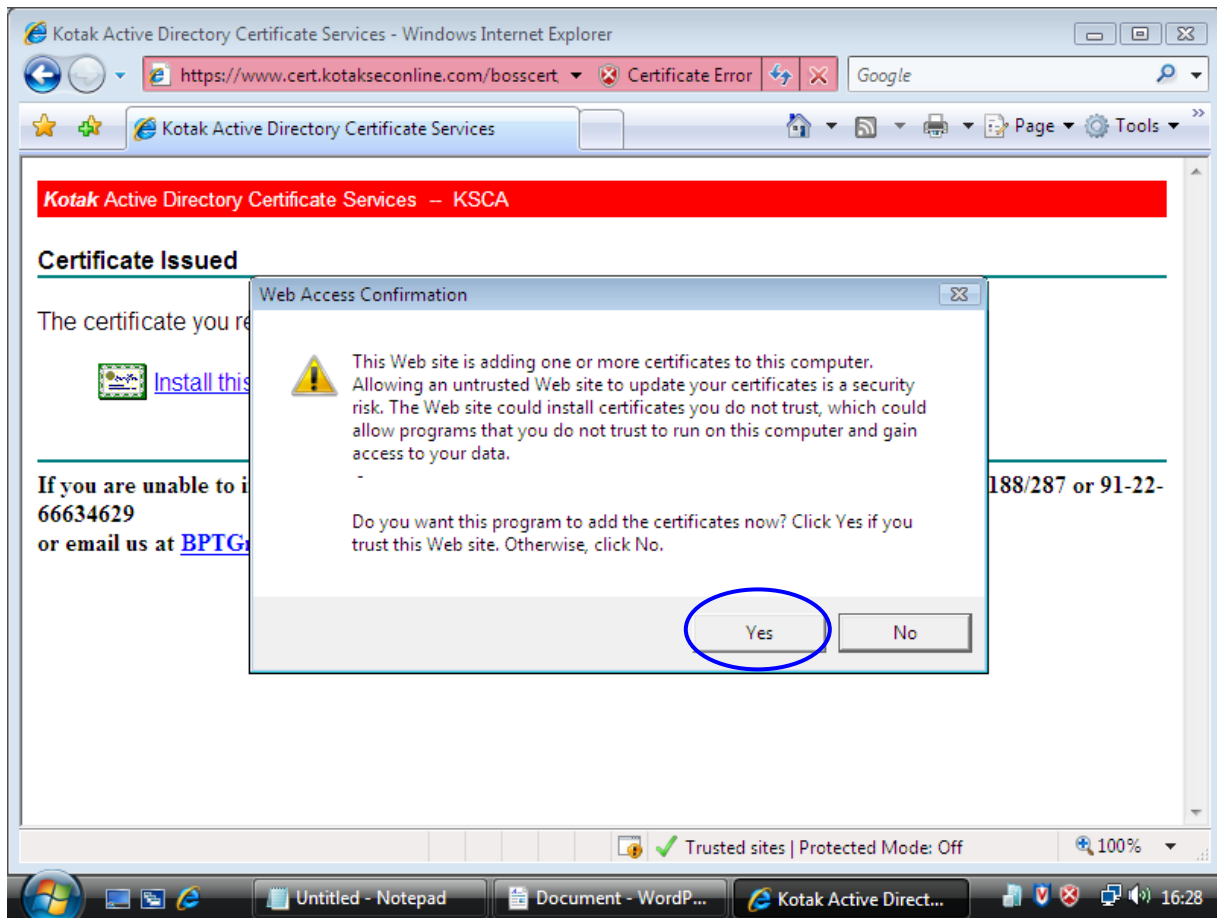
Kotak Active Directory Certificate Services - Windows Internet Explorer

https://www.cert.kotakseconline.com/bosscert Certificate Error

Google

Kotak Active Directory Certificate Services

Page Tools

Kotak Active Directory Certificate Services – KSCA

Certificate Issued

The certificate you re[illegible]

Install this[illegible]

If you are unable to i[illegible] 188/287 or 91-22-66634629
or email us at BPTG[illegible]

Web Access Confirmation

This Web site is adding one or more certificates to this computer. Allowing an untrusted Web site to update your certificates is a security risk. The Web site could install certificates you do not trust, which could allow programs that you do not trust to run on this computer and gain access to your data.
-

Do you want this program to add the certificates now? Click Yes if you trust this Web site. Otherwise, click No.

Yes No

Trusted sites | Protected Mode: Off 100%

Untitled - Notepad Document - WordP... Kotak Active Direct... 16:28